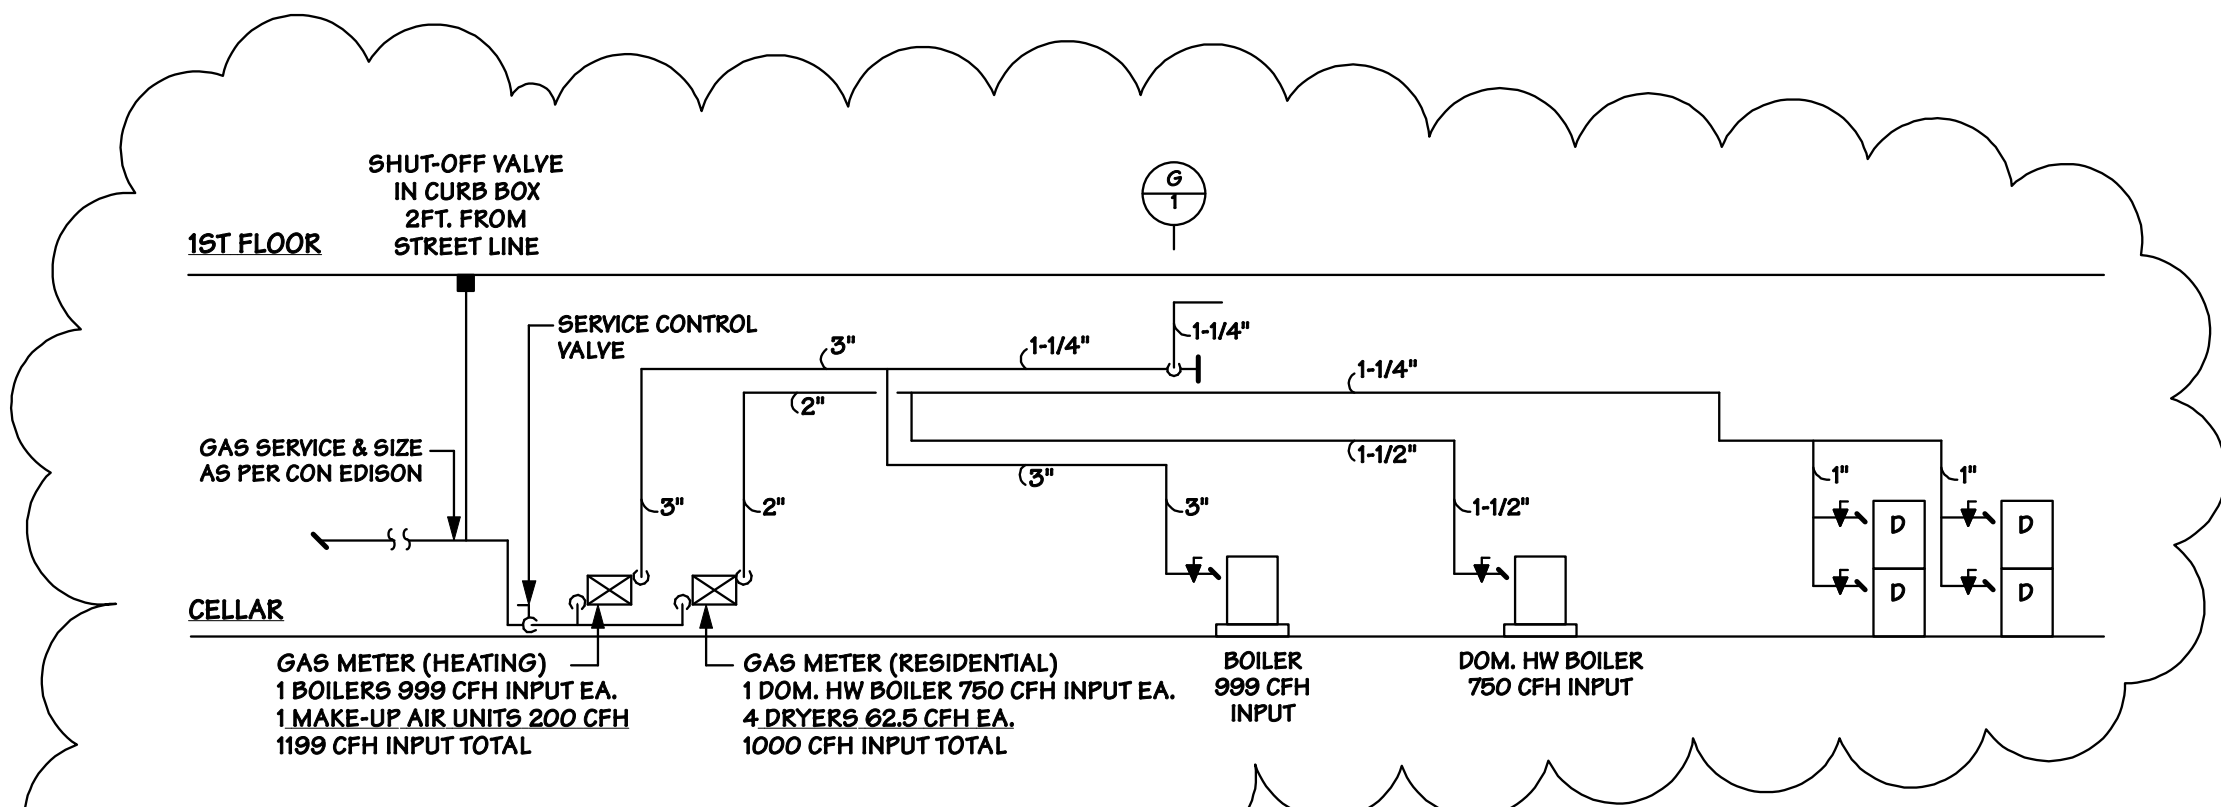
SHUT-OFF VALVE
IN CURB BOX
2FT. FROM
STREET LINE

G
1

1ST FLOOR

SERVICE CONTROL
VALVE

3"

1-1/4"

1-1/4"

1-1/4"

2"

GAS SERVICE & SIZE
AS PER CON EDISON

3"

1-1/2"

3"

2"

3"

1-1/2"

1"

1"

D

D

D

D

CELLAR

GAS METER (HEATING)
1 BOILERS 999 CFH INPUT EA.
1 MAKE-UP AIR UNITS 200 CFH
1199 CFH INPUT TOTAL

GAS METER (RESIDENTIAL)
1 DOM. HW BOILER 750 CFH INPUT EA.
4 DRYERS 62.5 CFH EA.
1000 CFH INPUT TOTAL

BOILER
999 CFH
INPUT

DOM. HW BOILER
750 CFH INPUT